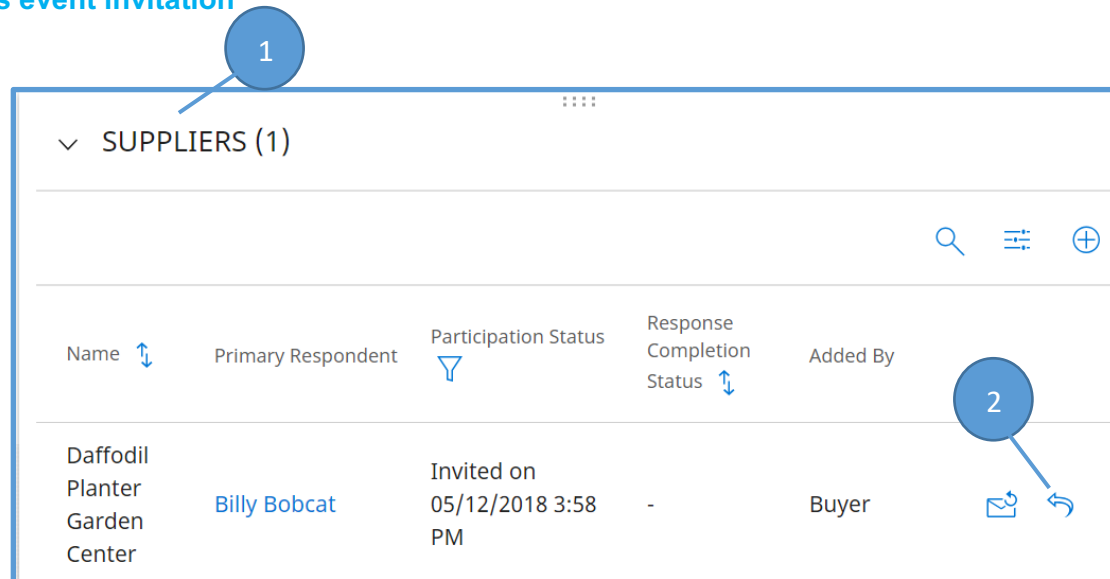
s event invitation

1

SUPPLIERS (1)

| Name | Primary Respondent | Participation Status | Response Completion Status | Added By |
|---|---|---|---|---|
| Daffodil Planter Garden Center | Billy Bobcat | Invited on 05/12/2018 3:58 PM | - | Buyer |

2